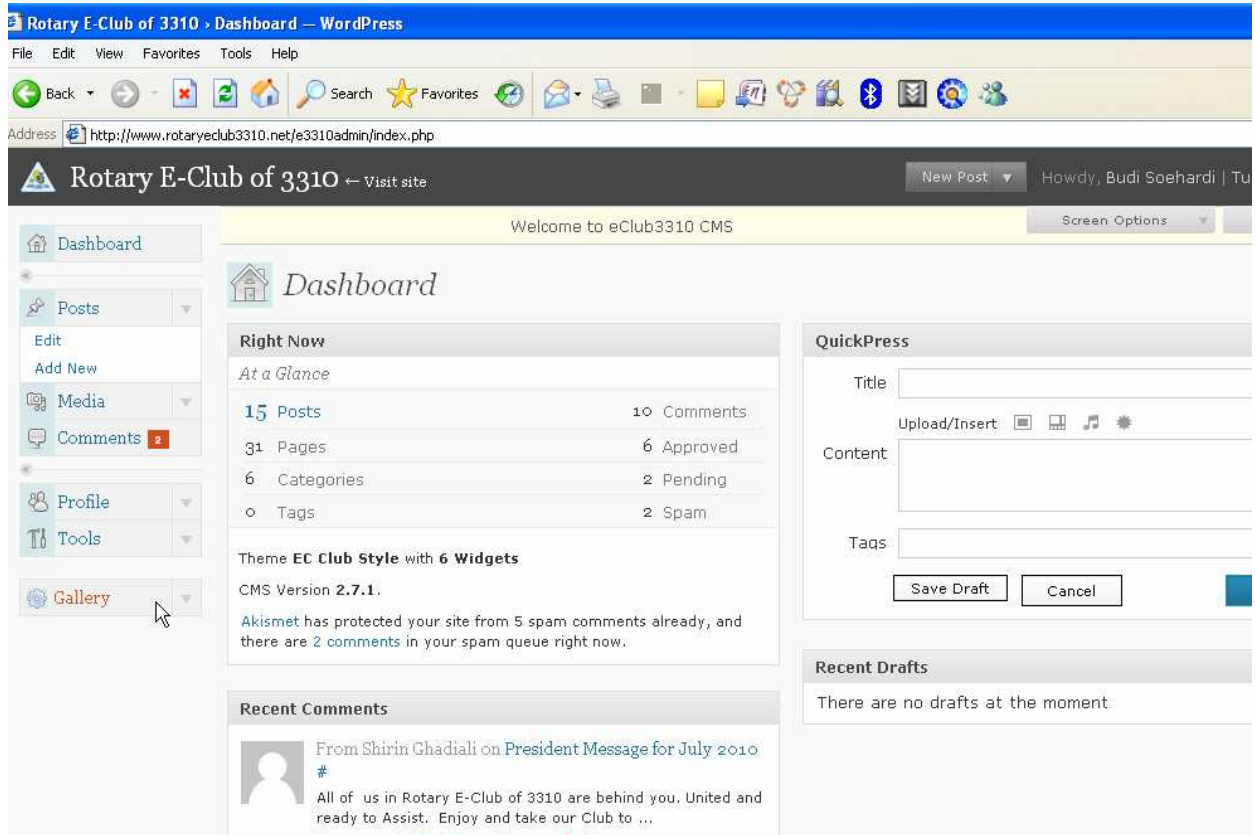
Rotary E-Club of 3310 › Dashboard — WordPress

File Edit View Favorites Tools Help

Back Search Favorites

Address http://www.rotaryeclub3310.net/e3310admin/index.php

Rotary E-Club of 3310 ← Visit site

New Post

Howdy, Budi Soehardi | Tu

Welcome to eClub3310 CMS

Screen Options

Dashboard

Posts

Edit

Add New

Media

Comments 2

Profile

Tools

Gallery

Dashboard

Right Now

At a Glance

| | |
|---|---|
| 15 Posts | 10 Comments |
| 31 Pages | 6 Approved |
| 6 Categories | 2 Pending |
| 0 Tags | 2 Spam |

Theme **EC Club Style** with **6 Widgets**

CMS Version **2.7.1**.

Akismet has protected your site from 5 spam comments already, and there are 2 comments in your spam queue right now.

Recent Comments

From Shirin Ghadiali on President Message for July 2010 #

All of us in Rotary E-Club of 3310 are behind you. United and ready to Assist. Enjoy and take our Club to ...

QuickPress

Title

Upload/Insert

Content

Tags

Save Draft

Cancel

Recent Drafts

There are no drafts at the moment